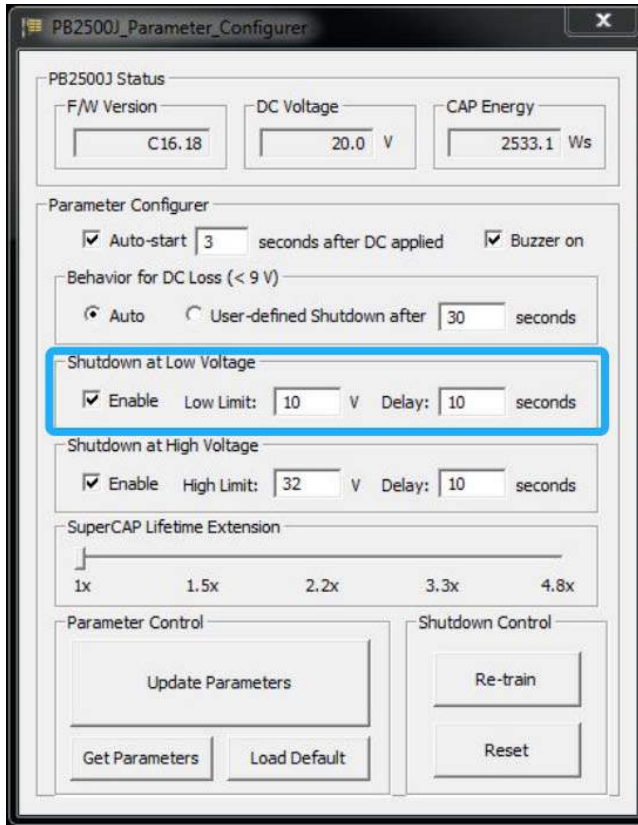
PB2500J_Parameter_Configurer

PB2500J Status
F/W Version
C16.18
DC Voltage
20.0 V
CAP Energy
2533.1 Ws

Parameter Configurer
Auto-start 3 seconds after DC applied
Buzzer on

Behavior for DC Loss (< 9 V)
Auto
User-defined Shutdown after 30 seconds

Shutdown at Low Voltage
Enable Low Limit: 10 V Delay: 10 seconds

Shutdown at High Voltage
Enable High Limit: 32 V Delay: 10 seconds

SuperCAP Lifetime Extension
1x 1.5x 2.2x 3.3x 4.8x

Parameter Control
Update Parameters
Get Parameters
Load Default

Shutdown Control
Re-train
Reset